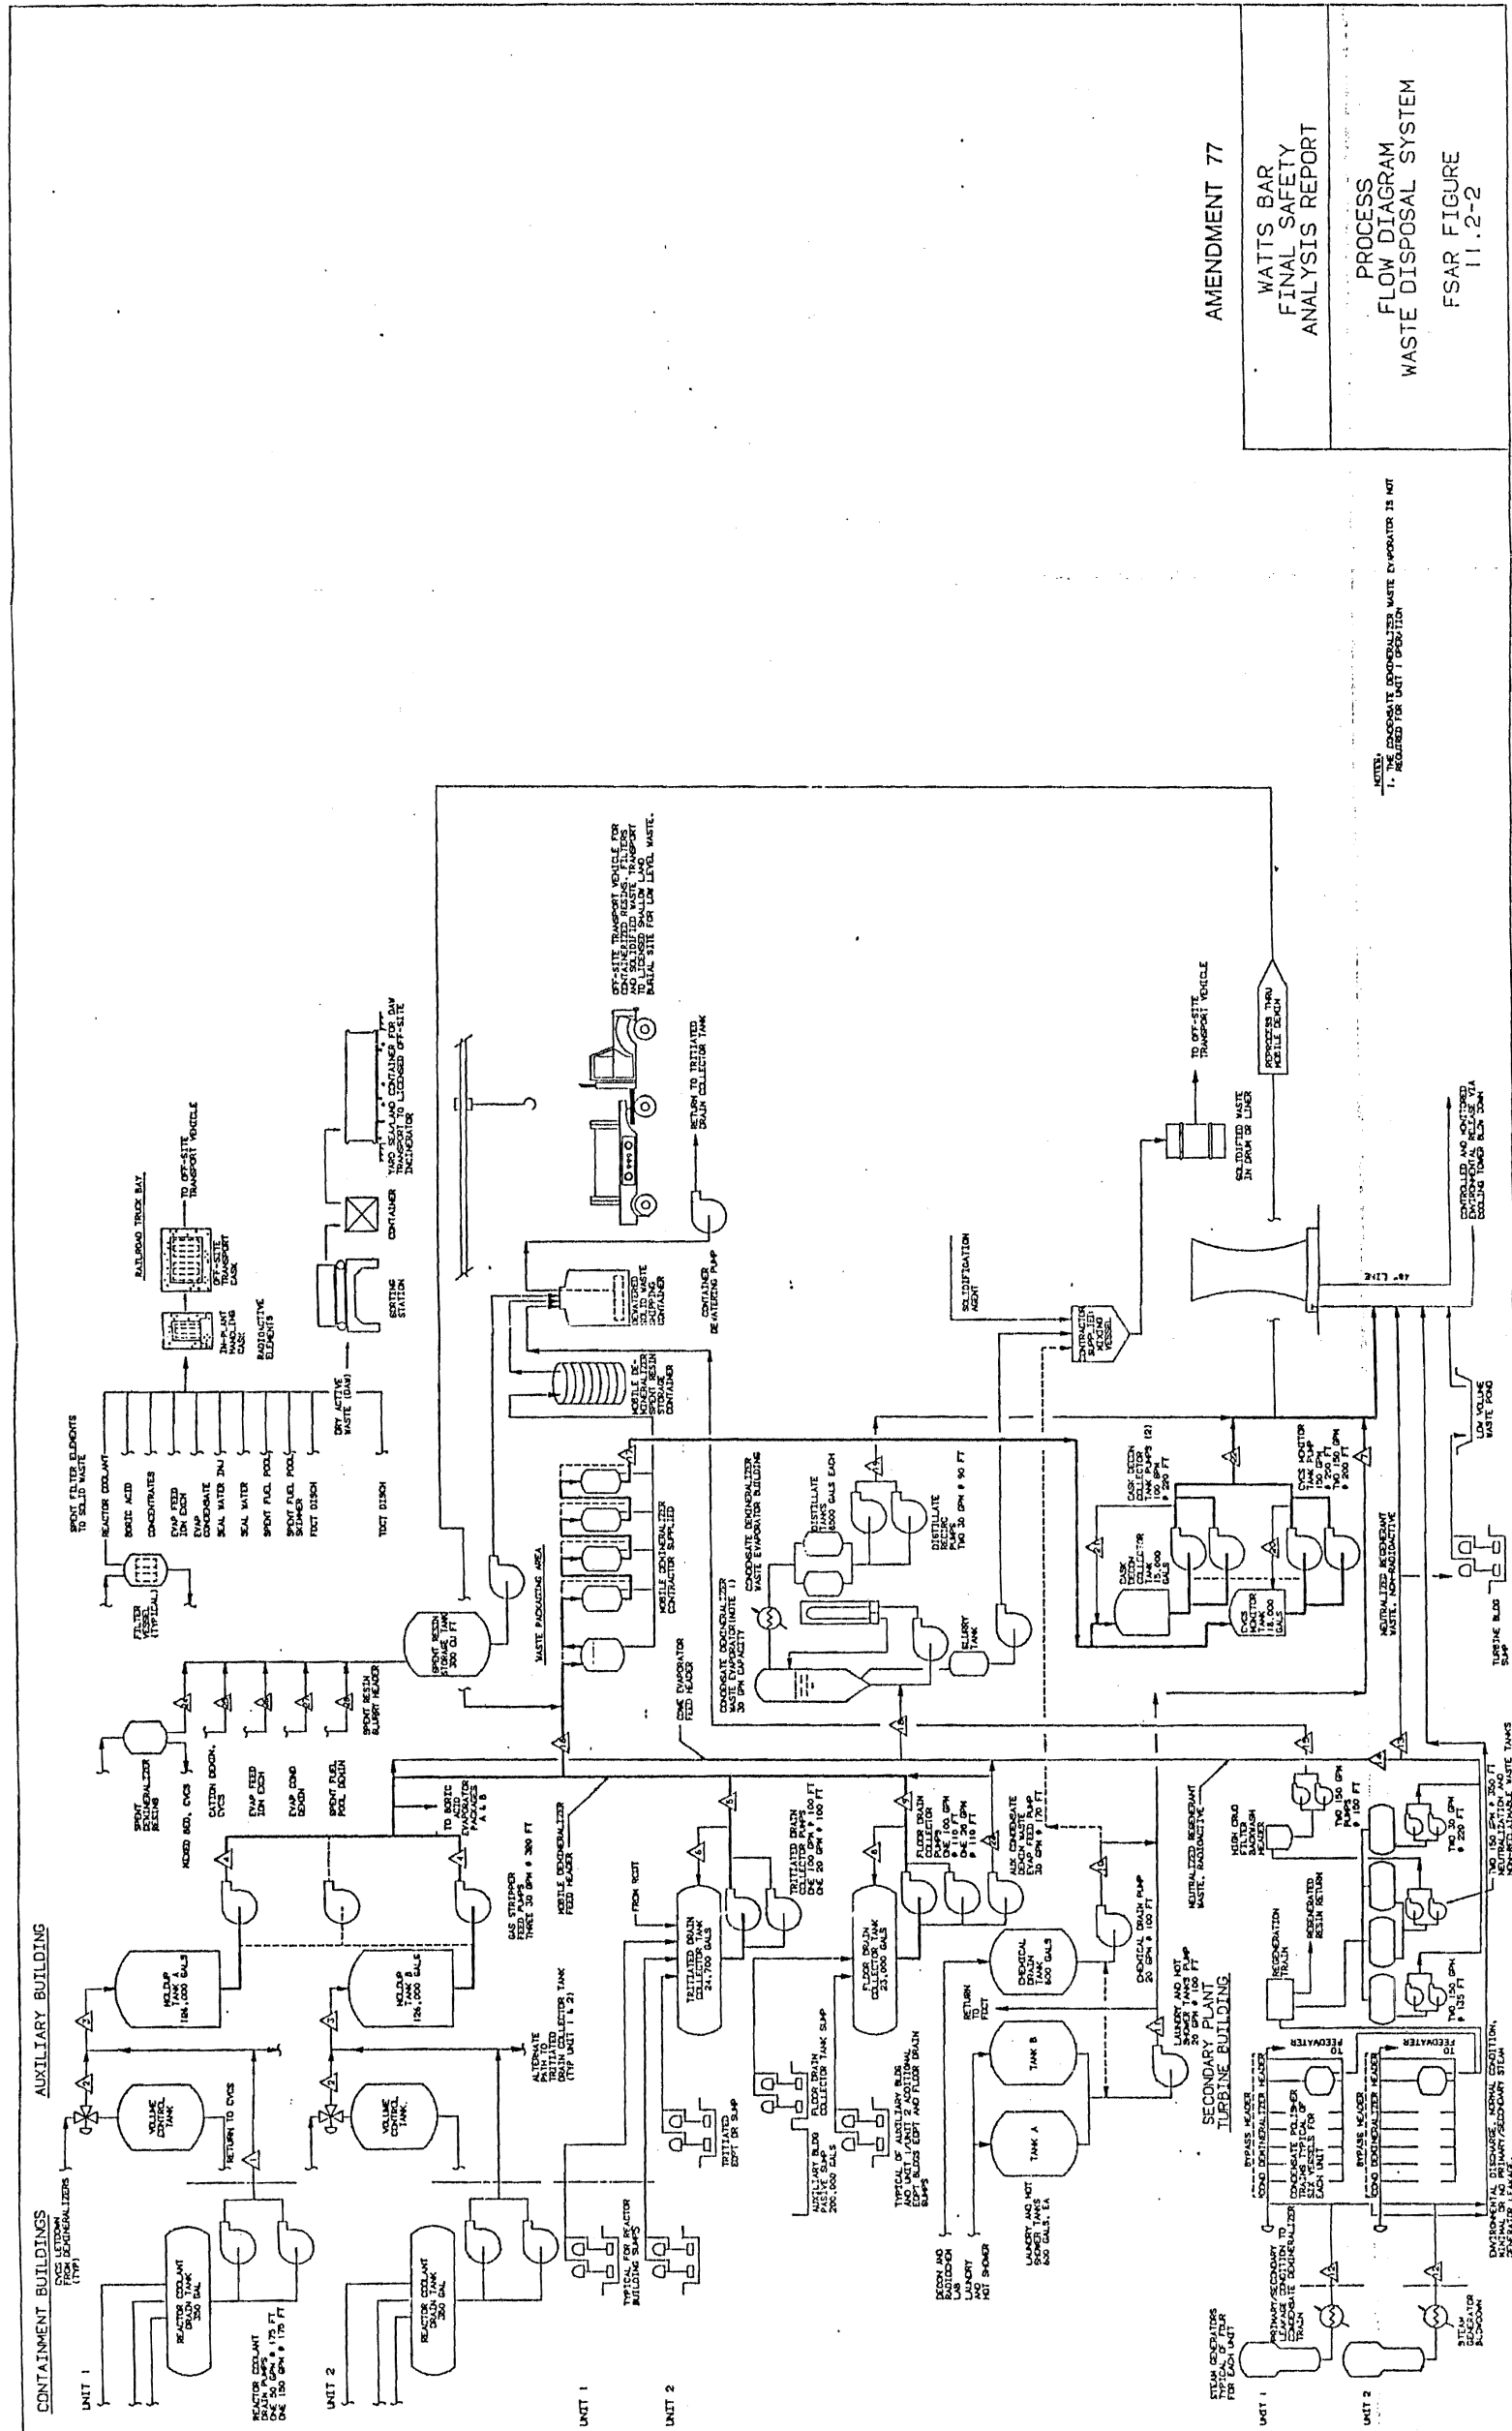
AMENDMENT 77

WATTS BAR
FINAL SAFETY
ANALYSIS REPORT

PROCESS
FLOW DIAGRAM
WASTE DISPOSAL SYSTEM

FSAR FIGURE
11.2-2

NOTES:
1. THE CONDENSATE DEMINERALIZER WASTE EVAPORATOR IS NOT REQUIRED FOR UNIT 1 OPERATION

CONTAINMENT BUILDINGS

AUXILIARY BUILDING

UNIT 1

UNIT 2

CVCS LETDOWN FROM DEMINERALIZERS (TYP)

REACTOR COOLANT DRAIN TANK 350 GAL

REACTOR COOLANT DRAIN PUMPS ONE 50 GPM @ 175 FT ONE 150 GPM @ 175 FT

VOLUME CONTROL TANK

RETURN TO CVCS

HOLDUP TANK A 126,000 GALS

HOLDUP TANK B 126,000 GALS

GAS STRIPPER FEED PUMPS THREE 30 GPM @ 300 FT

TO BORIC ACID EVAPORATOR PACKAGES A & B

MIXED BED, CVCS

CATION DEMIN, CVCS

EVAP FEED ION EXCH

EVAP COND DEMIN

SPENT FUEL POOL DEMIN

SPENT DEMINERALIZER RESINS

SPENT RESIN SLUICE HEADER

SPENT RESIN STORAGE TANK 300 CU FT

FIL-TER VESSEL (TYPICAL)

SPENT FILTER ELEMENTS TO SOLID WASTE

REACTOR COOLANT

BORIC ACID

CONCENTRATES

EVAP FEED ION EXCH

EVAP CONDENSATE

SEAL WATER INJ

SEAL WATER

SPENT FUEL POOL

SPENT FUEL POOL SKIMMER

FDCT DISCH

TDCT DISCH

DRY ACTIVE WASTE (DAW)

RADIOACTIVE ELEMENTS

IN-PLANT HANDLING CASK

OFF-SITE TRANSPORT CASK

RAILROAD TRUCK BAY

TO OFF-SITE TRANSPORT VEHICLE

SORTING STATION

CONTAINER

YARD SEALAND CONTAINER FOR DAW TRANSPORT TO LICENSED OFF-SITE INCINERATOR

MOBILE DEMINERALIZER FEED HEADER

WASTE PACKAGING AREA

MOBILE DEMINERALIZER CONTRACTOR SUPPLIED

MOBILE DE-MINERALIZER SPENT RESIN STORAGE CONTAINER

DEWATERED SOLID WASTE SHIPPING CONTAINER

CONTAINER DE-WATERING PUMP

RETURN TO TRITIATED DRAIN COLLECTOR TANK

OFF-SITE TRANSPORT VEHICLE FOR CONTAINERIZED RESINS, FILTERS AND SOLIDIFIED WASTE. TRANSPORT TO LICENSED SHALLOW LAND BURIAL SITE FOR LOW LEVEL WASTE.

CDWE EVAPORATOR FEED HEADER

CONDENSATE DEMINERALIZER WASTE EVAPORATOR (NOTE 1) 30 GPM CAPACITY

CONDENSATE DEMINERALIZER WASTE EVAPORATOR BUILDING

DISTILLATE TANKS 6500 GALS EACH

DISTILLATE RECIRC PUMPS TWO 30 GPM @ 90 FT

SLURRY TANK

FROM RCDT

TRITIATED DRAIN COLLECTOR TANK 24,700 GALS

TRITIATED DRAIN COLLECTOR PUMPS ONE 150 GPM @ 100 FT ONE 20 GPM @ 100 FT

FLOOR DRAIN COLLECTOR TANK 23,000 GALS

FLOOR DRAIN COLLECTOR PUMPS ONE 100 GPM @ 110 FT ONE 20 GPM @ 110 FT

AUX CONDENSATE DEMIN WASTE EVAP FEED PUMP 30 GPM @ 170 FT

ALTERNATE PATH TO TRITIATED DRAIN COLLECTOR TANK (TYP UNIT 1 & 2)

TYPICAL FOR REACTOR BUILDING SUMPS

TRITIATED EDPT OR SUMP

AUXILIARY BLDG PASSIVE SUMP 200,000 GALS

FLOOR DRAIN COLLECTOR TANK SUMP

TYPICAL OF AUXILIARY BLDG AND UNIT 1 AND UNIT 2 ADDITIONAL EDPT BLDGS EDPT AND FLOOR DRAIN SUMPS

RETURN TO FDCT

CHEMICAL DRAIN TANK 600 GALS

CHEMICAL DRAIN PUMP 20 GPM @ 100 FT

DECON AND RADIOCHEM LAB LAUNDRY AND HOT SHOWER

TANK A

TANK B

LAUNDRY AND HOT SHOWER TANKS 600 GALS. EA

LAUNDRY AND HOT SHOWER TANKS PUMP 20 GPM @ 100 FT

NEUTRALIZED REGENERANT WASTE, RADIOACTIVE

NEUTRALIZED REGENERANT WASTE, NON-RADIOACTIVE

CASK DECON COLLECTOR TANK 15,000 GALS

CASK DECON COLLECTOR TANK PUMPS (2) 100 GPM @ 200 FT

CVCS MONITOR TANK 18,000 GALS

CVCS MONITOR TANK PUMP 150 GPM @ 250 FT TWO 150 GPM @ 200 FT

CONTRACTOR SUPPLIED MIXING VESSEL

SOLIDIFICATION AGENT

SOLIDIFIED WASTE IN DRUM OR LINER

TO OFF-SITE TRANSPORT VEHICLE

REPROCESS THRU MOBILE DEMIN

48" LINE

CONTROLLED AND MONITORED ENVIRONMENTAL RELEASE VIA COOLING TOWER BLOW DOWN

LOW VOLUME WASTE POND

TURBINE BLDG SUMP

SECONDARY PLANT TURBINE BUILDING

STEAM GENERATORS TYPICAL OF FOUR FOR EACH UNIT

STEAM GENERATOR BLOWDOWN

PRIMARY/SECONDARY LEAKAGE CONDITION TO CONDENSATE DEMINERALIZER TRAIN

BYPASS HEADER

COND DEMINERALIZER HEADER

CONDENSATE POLISHER TRAINS TYPICAL OF SIX VESSELS FOR EACH UNIT

TO FEEDWATER

REGENERATION TRAIN

REGENERATED RESIN RETURN

HIGH CRUD FILTER BACKWASH HEADER

TWO 150 GPM PUMPS @ 150 FT

TWO 30 GPM @ 220 FT

TWO 150 GPM @ 135 FT

TWO 150 GPM @ 350 FT NEUTRALIZATION AND NON-REGENERANT WASTE TANKS

ENVIRONMENTAL DISCHARGE, NORMAL CONDITION, MINIMAL OR NO PRIMARY/SECONDARY STEAM GENERATOR LEAKAGE